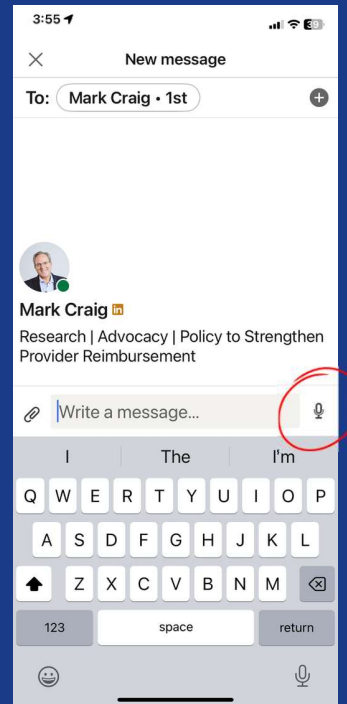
3:55
39
New message
To: Mark Craig • 1st
Mark Craig in
Research | Advocacy | Policy to Strengthen Provider Reimbursement
Write a message...
I
The
I'm
Q W E R T Y U I O P
A S D F G H J K L
Z X C V B N M
123
space
return